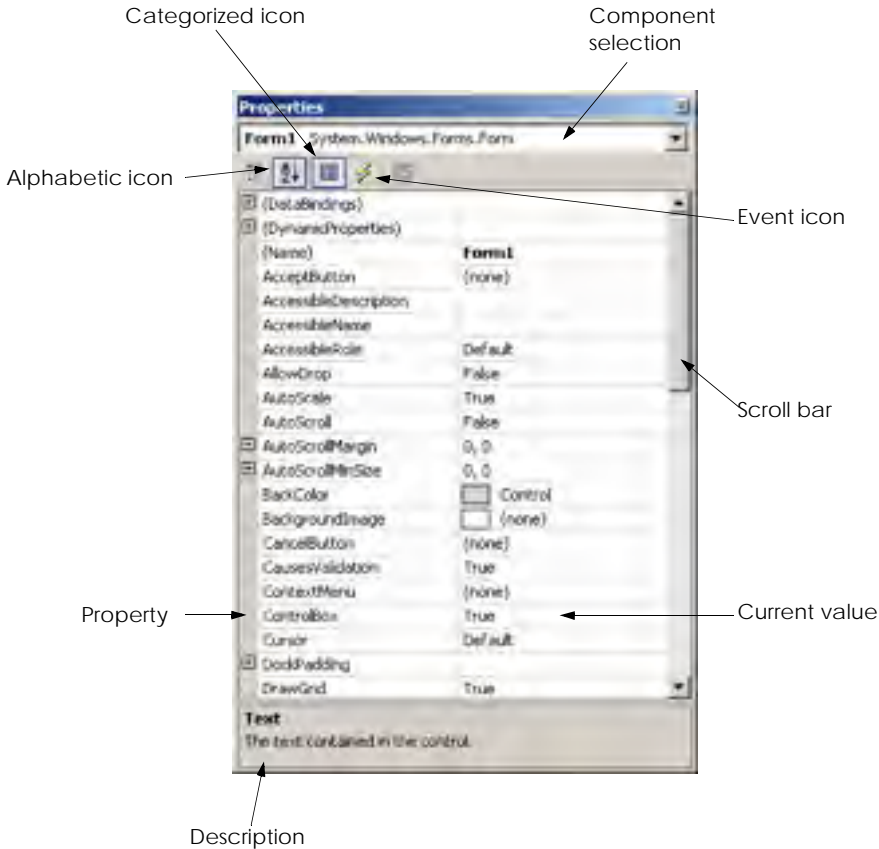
Categorized icon

Component selection

Properties

Form1 System.Windows.Forms.Form

Alphabetic icon

Event icon

| | |
|---|---|
| (DataBindings) | |
| (DynamicProperties) | |
| (Name) | Form1 |
| AcceptButton | (none) |
| AccessibleDescription | |
| AccessibleName | |
| AccessibleRole | Default |
| AllowDrop | False |
| AutoScale | True |
| AutoScroll | False |
| AutoScrollMargin | 0, 0 |
| AutoScrollMinSize | 0, 0 |
| BackColor | Control |
| BackgroundImage | (none) |
| CancelButton | (none) |
| CausesValidation | True |
| ContextMenu | (none) |
| ControlBox | True |
| Cursor | Default |
| DockPadding | |
| DrawGrid | True |

Scroll bar

Property

Current value

Text
The text contained in the control.

Description